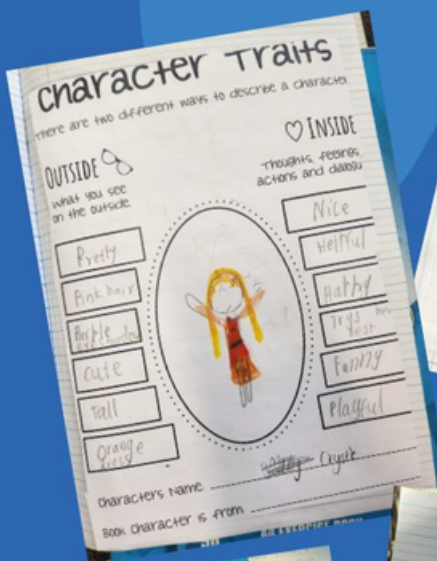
Character Traits

There are two different ways to describe a character

OUTSIDE
What you see on the outside

Pretty

Pink hair

Purple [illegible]

cute

Tall

Orange dress

♡ INSIDE
Thoughts, feelings, actions and dialog

Nice

Helpful

Happy

Trys best

Funny

Playful

Characters Name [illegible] Angela

Book Character is from